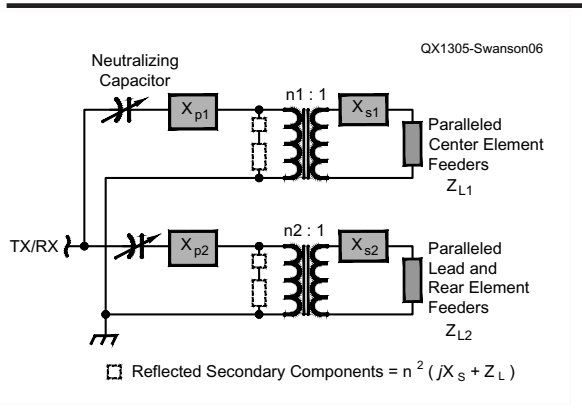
QX1305-Swanson06

Neutralizing Capacitor

$X_{p1}$

n1 : 1

$X_{s1}$

Paralleled Center Element Feeders

$Z_{L1}$

TX/RX

$X_{p2}$

n2 : 1

$X_{s2}$

Paralleled Lead and Rear Element Feeders

$Z_{L2}$

Reflected Secondary Components = $n^2 (jX_S + Z_L)$